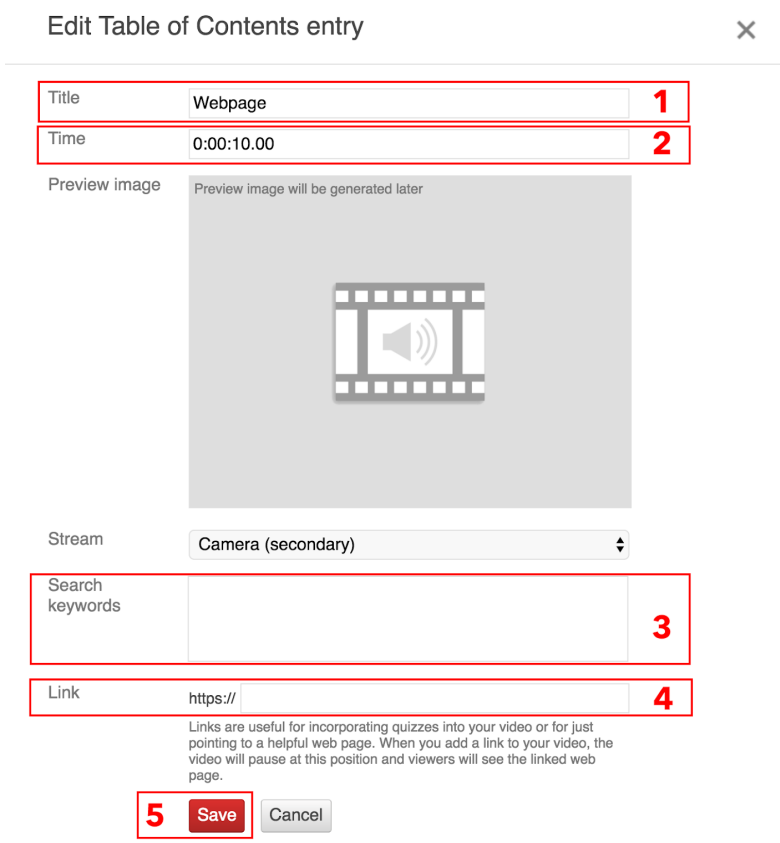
Edit Table of Contents entry

×

Title Webpage 1

Time 0:00:10.00 2

Preview image

Preview image will be generated later

Stream Camera (secondary)

Search keywords 3

Link https:// 4

Links are useful for incorporating quizzes into your video or for just pointing to a helpful web page. When you add a link to your video, the video will pause at this position and viewers will see the linked web page.

5 Save Cancel